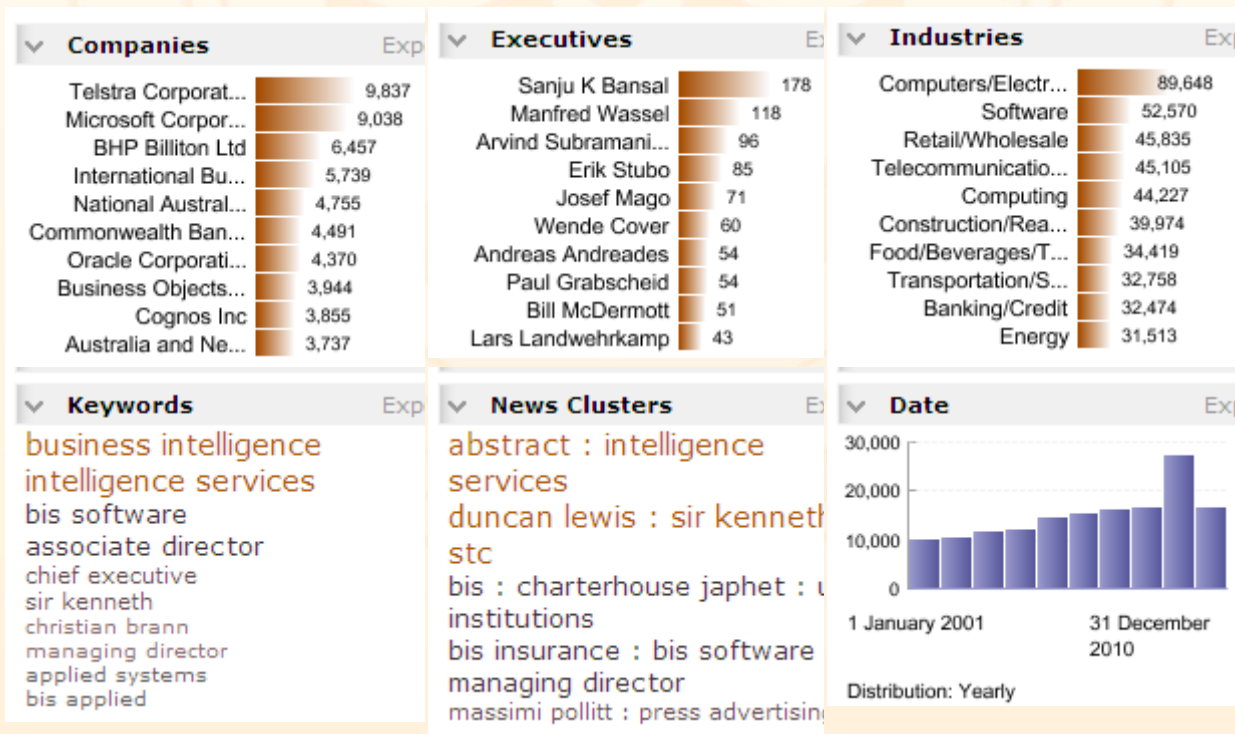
Companies Exp

| | |
|---|---|
| Telstra Corporat... | 9,837 |
| Microsoft Corpor... | 9,038 |
| BHP Billiton Ltd | 6,457 |
| International Bu... | 5,739 |
| National Austral... | 4,755 |
| Commonwealth Ban... | 4,491 |
| Oracle Corporati... | 4,370 |
| Business Objects... | 3,944 |
| Cognos Inc | 3,855 |
| Australia and Ne... | 3,737 |

Executives E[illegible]

| | |
|---|---|
| Sanju K Bansal | 178 |
| Manfred Wassel | 118 |
| Arvind Subramani... | 96 |
| Erik Stubo | 85 |
| Josef Mago | 71 |
| Wende Cover | 60 |
| Andreas Andreades | 54 |
| Paul Grabscheid | 54 |
| Bill McDermott | 51 |
| Lars Landwehrkamp | 43 |

Industries Ex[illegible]

| | |
|---|---|
| Computers/Electr... | 89,648 |
| Software | 52,570 |
| Retail/Wholesale | 45,835 |
| Telecommunicatio... | 45,105 |
| Computing | 44,227 |
| Construction/Rea... | 39,974 |
| Food/Beverages/T... | 34,419 |
| Transportation/S... | 32,758 |
| Banking/Credit | 32,474 |
| Energy | 31,513 |

Keywords Exp

business intelligence
intelligence services
bis software
associate director
chief executive
sir kenneth
christian brann
managing director
applied systems
bis applied

News Clusters E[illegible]

abstract : intelligence services
duncan lewis : sir kenneth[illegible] stc
bis : charterhouse japhet : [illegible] institutions
bis insurance : bis software
managing director
massimi pollitt : press advertising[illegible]

Date Ex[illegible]

30,000
20,000
10,000
0

1 January 2001
31 December 2010

Distribution: Yearly